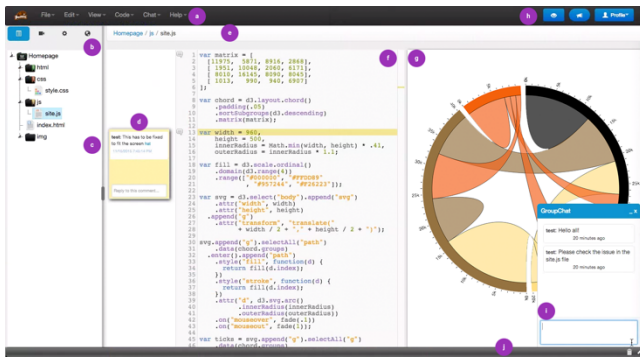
File Edit View Code Chat Help a

h Profile

b

Homepage / js / site.js e

f g

Homepage
html
css
style.css
js
site.js
index.html
img

c

d

test: This has to be fixed to fit the screen tes

Reply to this comment...

var matrix = [
[11975, 5871, 8916, 2868],
[ 1951, 10048, 2060, 6171],
[ 8010, 16145, 8090, 8045],
[ 1013, 990, 940, 6907]
];

var chord = d3.layout.chord()
.padding(.05)
.sortSubgroups(d3.descending)
.matrix(matrix);

var width = 960,
height = 500,
innerRadius = Math.min(width, height) * .41,
outerRadius = innerRadius * 1.1;

var fill = d3.scale.ordinal()
.domain(d3.range(4))
.range(["#000000", "#FFDD89", "#957244", "#F26223"]);

var svg = d3.select("body").append("svg")
.attr("width", width)
.attr("height", height)
.append("g")
.attr("transform", "translate(" + width / 2 + "," + height / 2 + ")");

svg.append("g").selectAll("path")
.data(chord.groups)
.enter().append("path")
.style("fill", function(d) {
return fill(d.index);
})
.style("stroke", function(d) {
return fill(d.index);
})
.attr("d", d3.svg.arc()
.innerRadius(innerRadius)
.outerRadius(outerRadius))
.on("mouseover", fade(.1))
.on("mouseout", fade(1));

var ticks = svg.append("g").selectAll("g")
.data(chord.groups)

GroupChat

test: Hello all!
20 minutes ago

test: Please check the issue in the site.js file
20 minutes ago

i

j